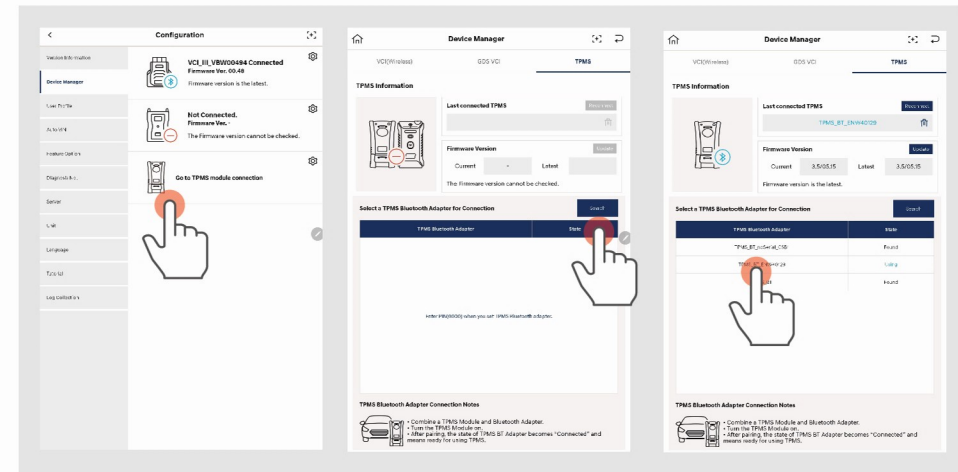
<

Configuration

Version Information

Device Manager

User Profile

Auto VIN

Feature Option

Diagnosis S...

Server

VMI

Language

Tyre Ul

Log Collection

VCI_III_VBW00494 Connected
Firmware Ver. 00.48
Firmware version is the latest.

Not Connected.
Firmware Ver. -
The Firmware version cannot be checked.

Go to TPMS module connection

Device Manager

VCI(Wireless)

GDS VCI

TPMS

TPMS Information

Last connected TPMS

Firmware Version

Update

Current

-

Latest

The Firmware version cannot be checked.

Select a TPMS Bluetooth Adapter for Connection

Search

TPMS Bluetooth Adapter

State

Enter PIN(0000) when you set TPMS Bluetooth adapter.

TPMS Bluetooth Adapter Connection Notes

• Combine a TPMS Module and Bluetooth Adapter.
• Turn the TPMS Module on.
• After pairing, the state of TPMS BT Adapter becomes "Connected" and means ready for using TPMS.

Device Manager

VCI(Wireless)

GDS VCI

TPMS

TPMS Information

Last connected TPMS

TPMS_BT_ENW40128

Firmware Version

Update

Current

3.5/05.15

Latest

3.5/05.15

Firmware version is the latest.

Select a TPMS Bluetooth Adapter for Connection

Search

TPMS Bluetooth Adapter

State

TPMS_BT_noSerial_CNB

Found

TPMS_BT_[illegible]

Using

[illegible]

Found

TPMS Bluetooth Adapter Connection Notes

• Combine a TPMS Module and Bluetooth Adapter.
• Turn the TPMS Module on.
• After pairing, the state of TPMS BT Adapter becomes "Connected" and means ready for using TPMS.